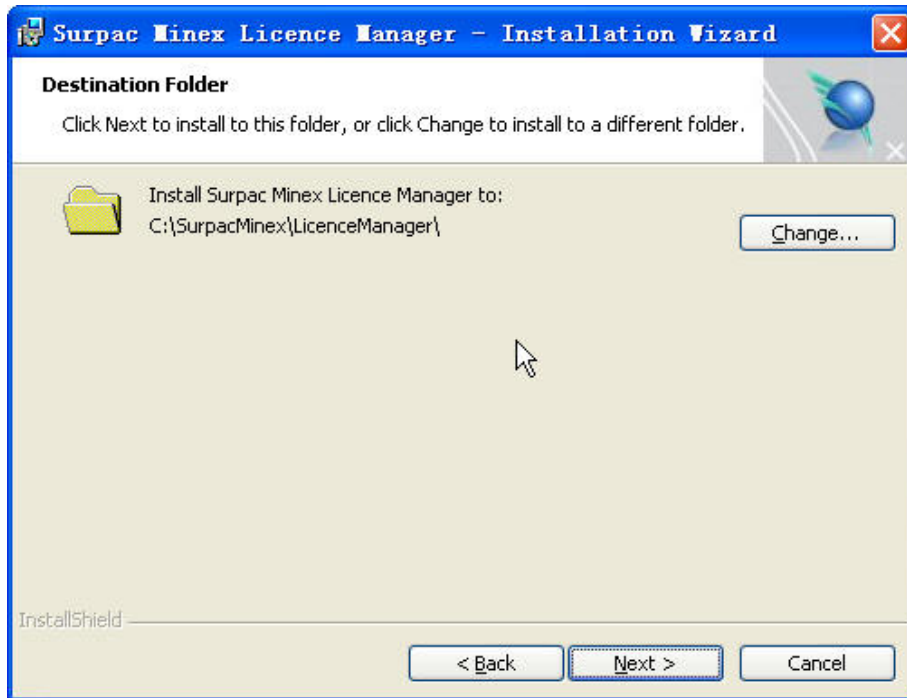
Surpac Minex Licence Manager - Installation Wizard

Destination Folder

Click Next to install to this folder, or click Change to install to a different folder.

Install Surpac Minex Licence Manager to:
C:\SurpacMinex\LicenceManager\

Change...

InstallShield

< Back

Next >

Cancel